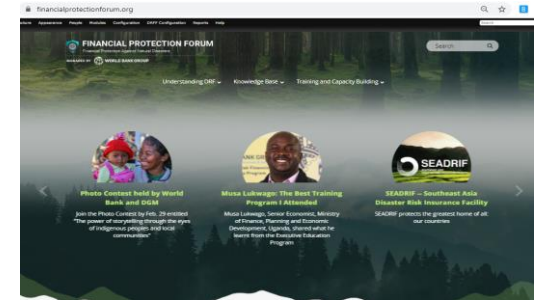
financialprotectionforum.org

Appearance People Modules Configuration DRFF Configuration Reports Help

FINANCIAL PROTECTION FORUM

Financial Protection Against Natural Disasters

MANAGED BY WORLD BANK GROUP

Search

Understanding DRF Knowledge Base Training and Capacity Building

Photo Contest held by World Bank and OGM

Join the Photo Contest by Feb. 29 entitled "The power of storytelling through the eyes of indigenous peoples and local communities"

Musa Lukwago: The Best Training Program I Attended

Musa Lukwago, Senior Economist, Ministry of Finance, Planning and Economic Development, Uganda, shared what he learnt from the Executive Education Program

SEADRIF

SEADRIF – Southeast Asia Disaster Risk Insurance Facility

SEADRIF protects the greatest home of all: our countries